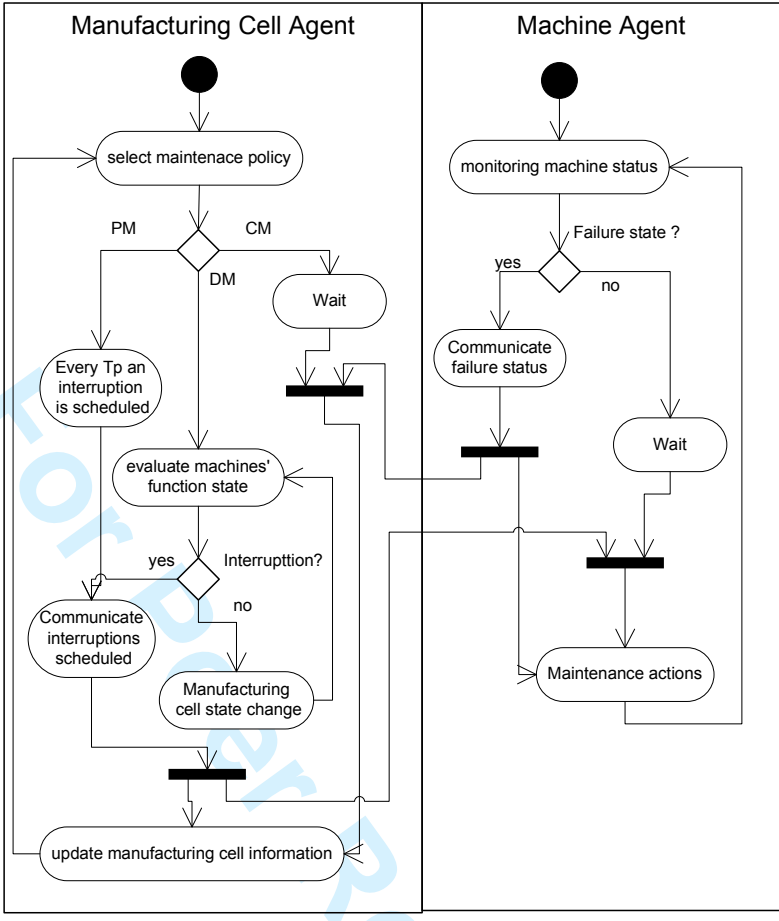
Manufacturing Cell Agent

Machine Agent

select maintenace policy

PM

CM

DM

Wait

Every Tp an interruption is scheduled

evaluate machines' function state

yes

Interrupttion?

no

Communicate interruptions scheduled

Manufacturing cell state change

update manufacturing cell information

monitoring machine status

Failure state ?

yes

no

Communicate failure status

Wait

Maintenance actions

For Peer R